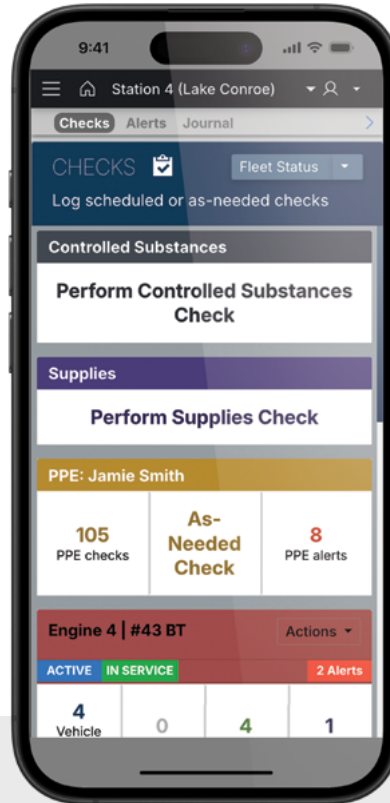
9:41

Station 4 (Lake Conroe)

Checks Alerts Journal

CHECKS

Fleet Status

Log scheduled or as-needed checks

Controlled Substances

Perform Controlled Substances Check

Supplies

Perform Supplies Check

PPE: Jamie Smith

105
PPE checks

As-Needed Check

8
PPE alerts

Engine 4 | #43 BT

Actions

ACTIVE IN SERVICE

2 Alerts

4
Vehicle

0

4

1